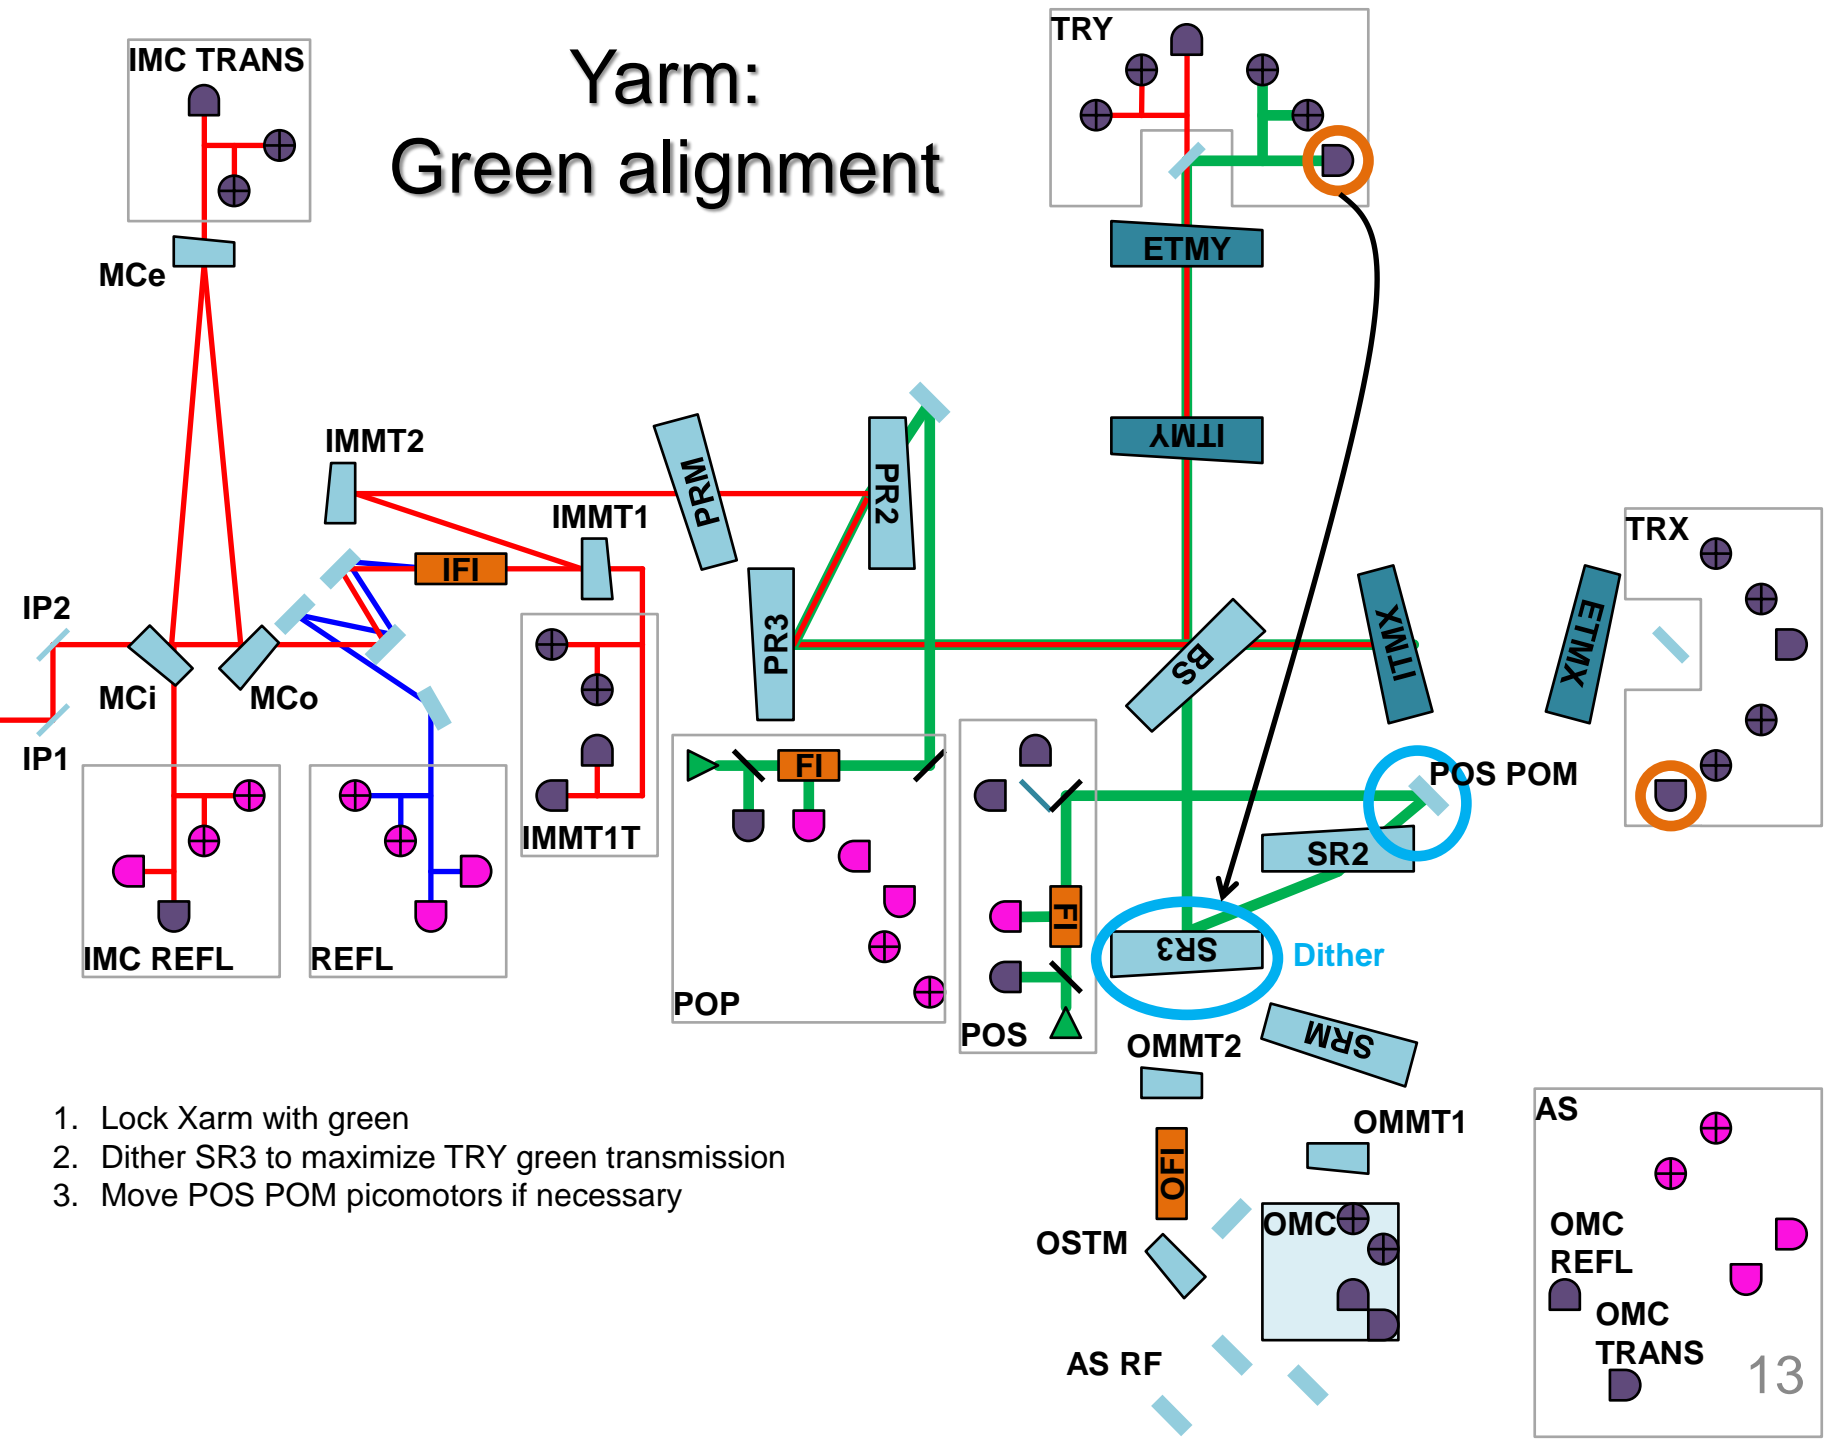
Yarm:
Green alignment

IMC TRANS
MCe
IMMT2
IMMT1
IFI
PRM
PR2
PR3
IP2
IP1
MCi
MCo
IMMT1T
IMC REFL
REFL
POP
FI
TRY
ETMY
ITMY
BS
ITMX
TRX
ETMX
POS POM
SR2
SR3
Dither
POS
FI
OMMT2
SRM
OMMT1
OFI
OSTM
OMC
AS RF
AS
OMC REFL
OMC TRANS

1. Lock Xarm with green
2. Dither SR3 to maximize TRY green transmission
3. Move POS POM picomotors if necessary

13